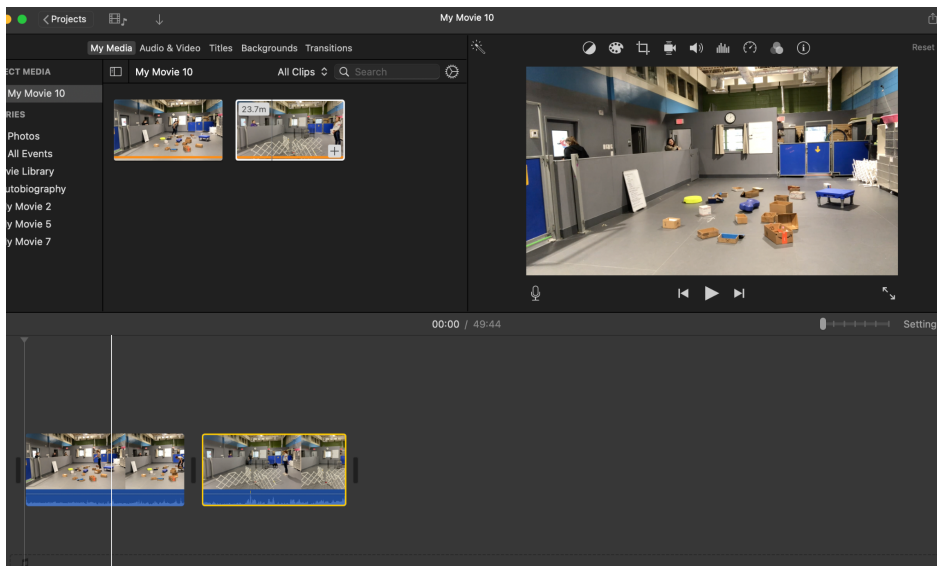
< Projects

My Movie 10

My Media Audio & Video Titles Backgrounds Transitions

Reset

ECT MEDIA

My Movie 10

RIES

Photos

All Events

vie Library

utobiography

y Movie 2

y Movie 5

y Movie 7

My Movie 10

All Clips

Search

23.7m

00:00 / 49:44

Setting